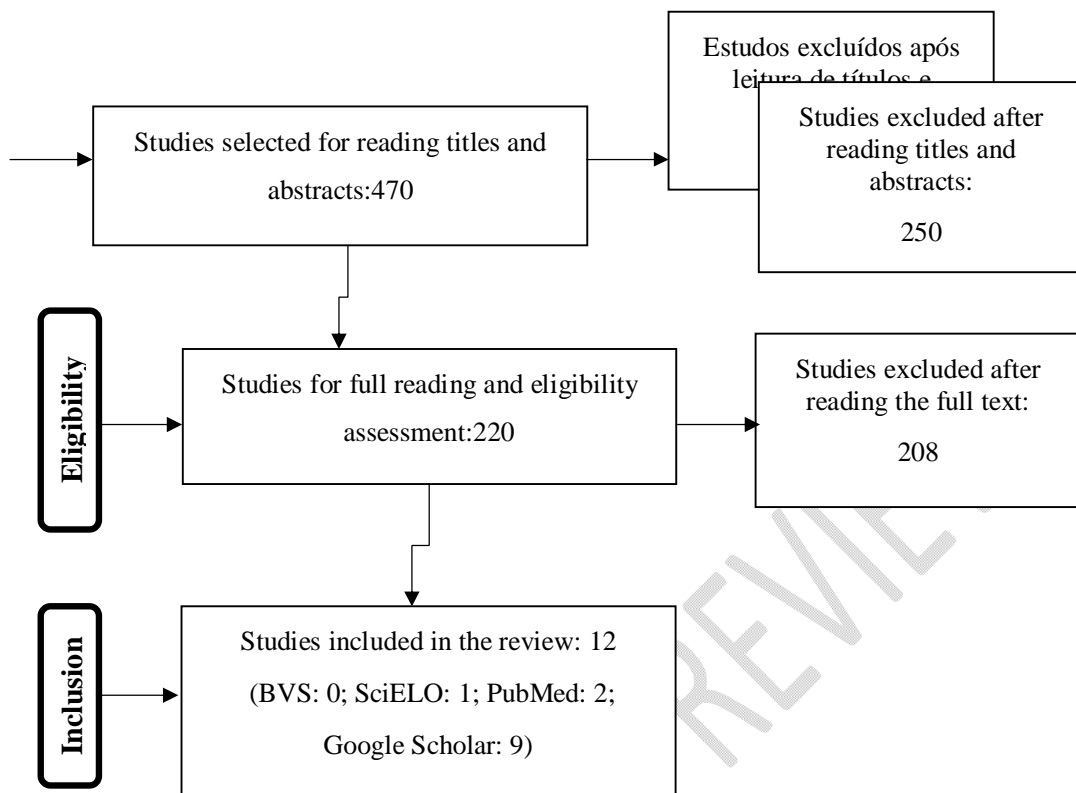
Estudos excluídos após leitura de títulos e

Studies excluded after reading titles and abstracts:

250

Studies selected for reading titles and abstracts:470

Eligibility

Studies for full reading and eligibility assessment:220

Studies excluded after reading the full text:

208

Inclusion

Studies included in the review: 12

(BVS: 0; SciELO: 1; PubMed: 2; Google Scholar: 9)

REVIE